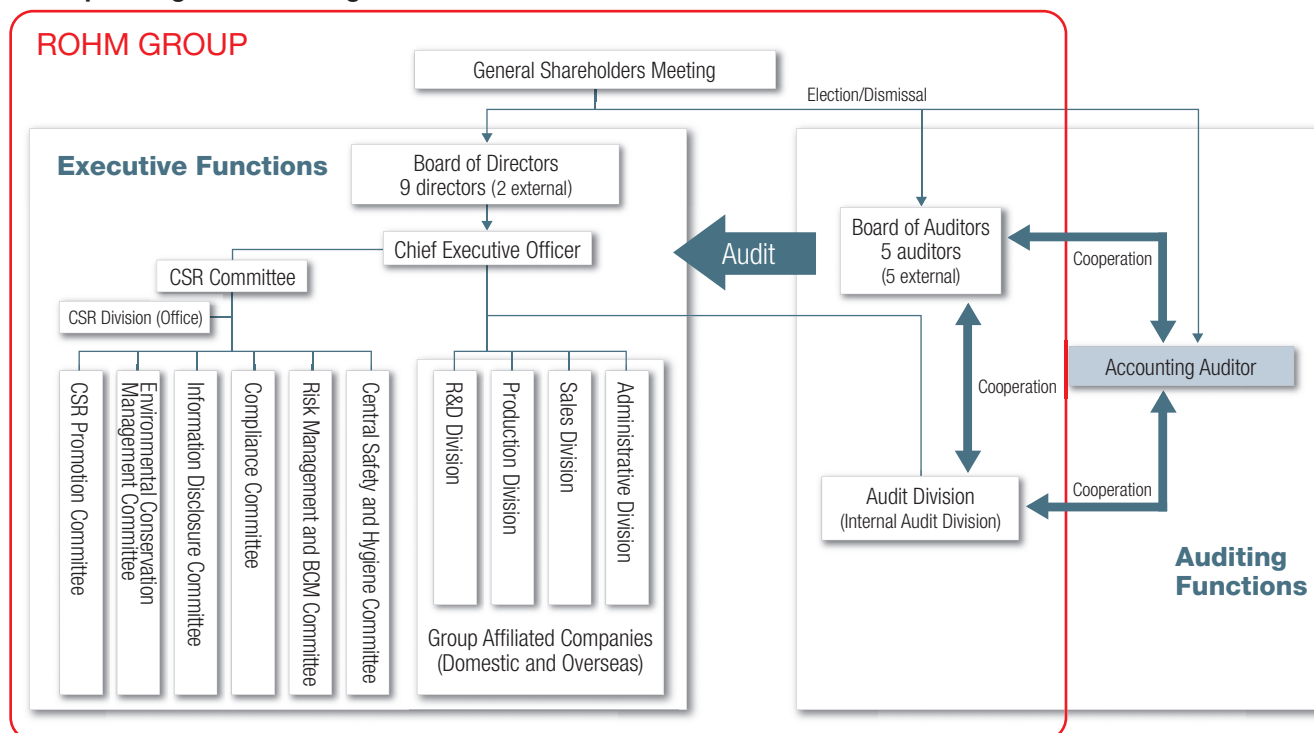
ROHM GROUP

General Shareholders Meeting

Election/Dismissal

Executive Functions

Board of Directors
9 directors (2 external)

Chief Executive Officer

CSR Committee

CSR Division (Office)

CSR Promotion Committee

Environmental Conservation Management Committee

Information Disclosure Committee

Compliance Committee

Risk Management and BCM Committee

Central Safety and Hygiene Committee

R&D Division

Production Division

Sales Division

Administrative Division

Group Affiliated Companies (Domestic and Overseas)

Audit

Board of Auditors
5 auditors
(5 external)

Cooperation

Accounting Auditor

Cooperation

Audit Division
(Internal Audit Division)

Cooperation

Auditing Functions